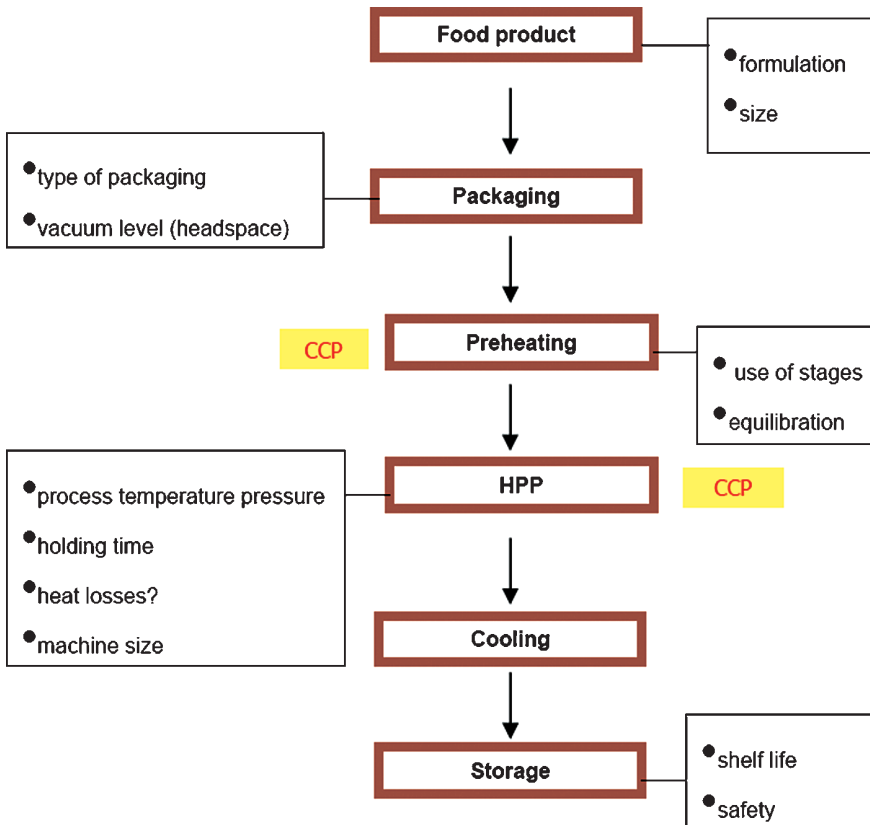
Food product

formulation
size

type of packaging
vacuum level (headspace)

Packaging

CCP

Preheating

use of stages
equilibration

process temperature pressure
holding time
heat losses?
machine size

HPP

CCP

Cooling

Storage

shelf life
safety